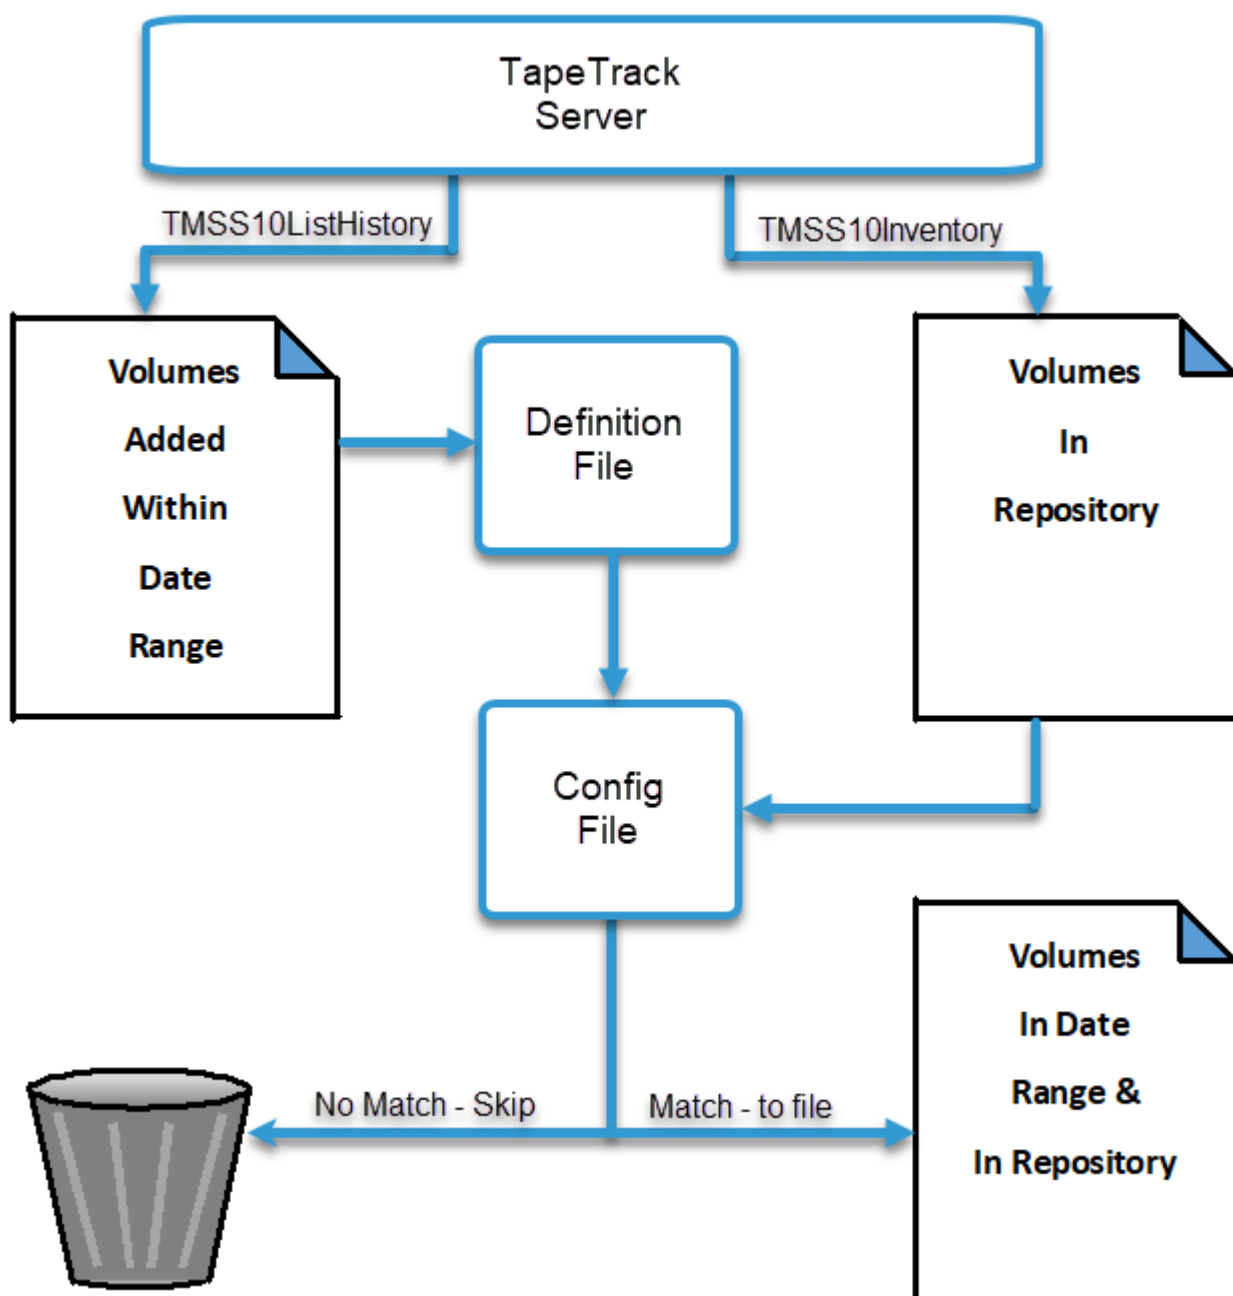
TapeTrack Server

TMSS10ListHistory

TMSS10Inventory

Volumes Added Within Date Range

Definition File

Volumes In Repository

Config File

Volumes In Date Range & In Repository

No Match - Skip

Match - to file